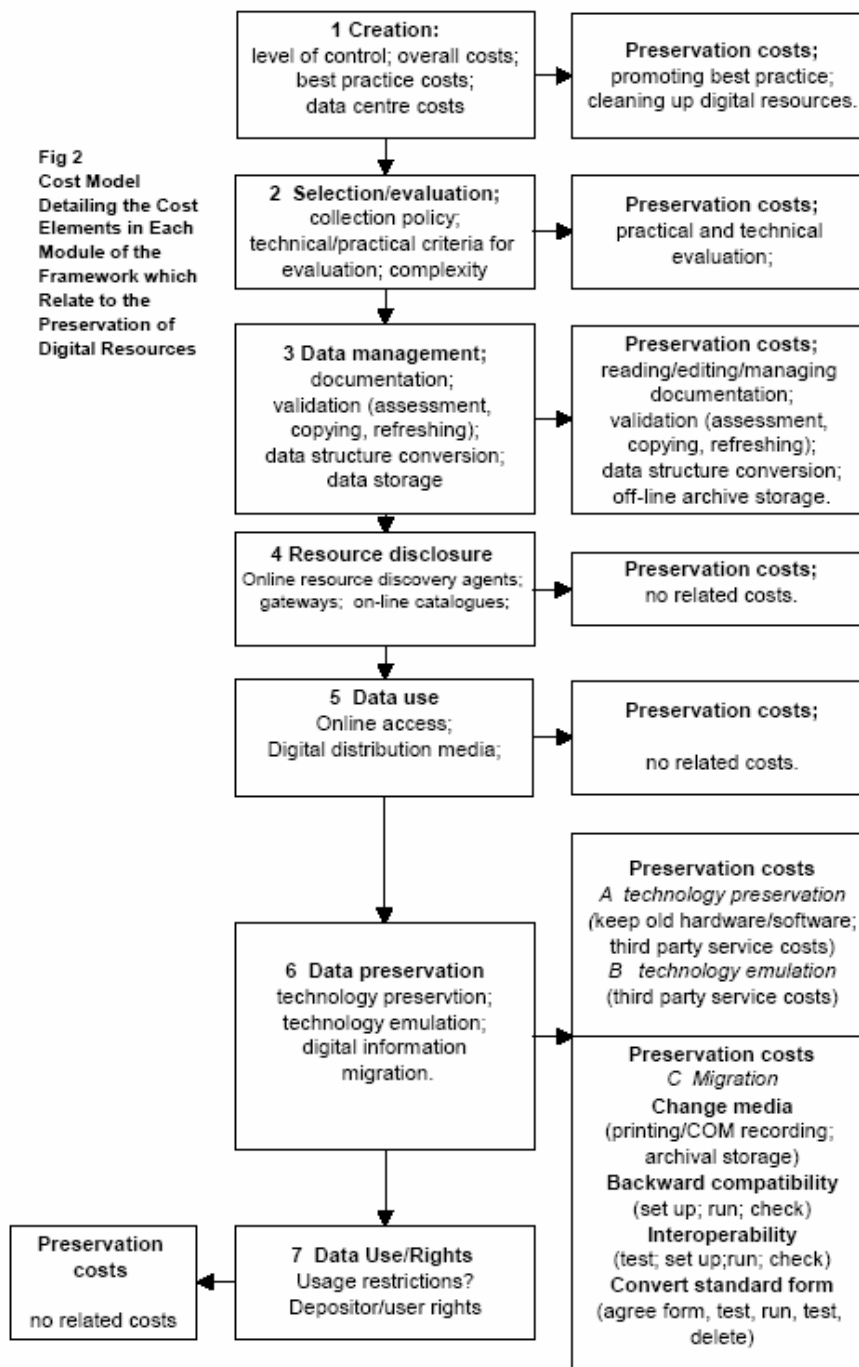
Fig 2
Cost Model Detailing the Cost Elements in Each Module of the Framework which Relate to the Preservation of Digital Resources

1 Creation:
level of control; overall costs; best practice costs; data centre costs

Preservation costs;
promoting best practice; cleaning up digital resources.

2 Selection/evaluation;
collection policy; technical/practical criteria for evaluation; complexity

Preservation costs;
practical and technical evaluation;

3 Data management;
documentation; validation (assessment, copying, refreshing); data structure conversion; data storage

Preservation costs;
reading/editing/managing documentation; validation (assessment, copying, refreshing); data structure conversion; off-line archive storage.

4 Resource disclosure
Online resource discovery agents; gateways; on-line catalogues;

Preservation costs;
no related costs.

5 Data use
Online access; Digital distribution media;

Preservation costs;

no related costs.

6 Data preservation
technology preservtion; technology emulation; digital information migration.

Preservation costs
A technology preservation
(keep old hardware/software; third party service costs)
B technology emulation
(third party service costs)

Preservation costs
C Migration
Change media
(printing/COM recording; archival storage)
Backward compatibility
(set up; run; check)
Interoperability
(test; set up;run; check)
Convert standard form
(agree form, test, run, test, delete)

7 Data Use/Rights
Usage restrictions?
Depositor/user rights

Preservation costs

no related costs